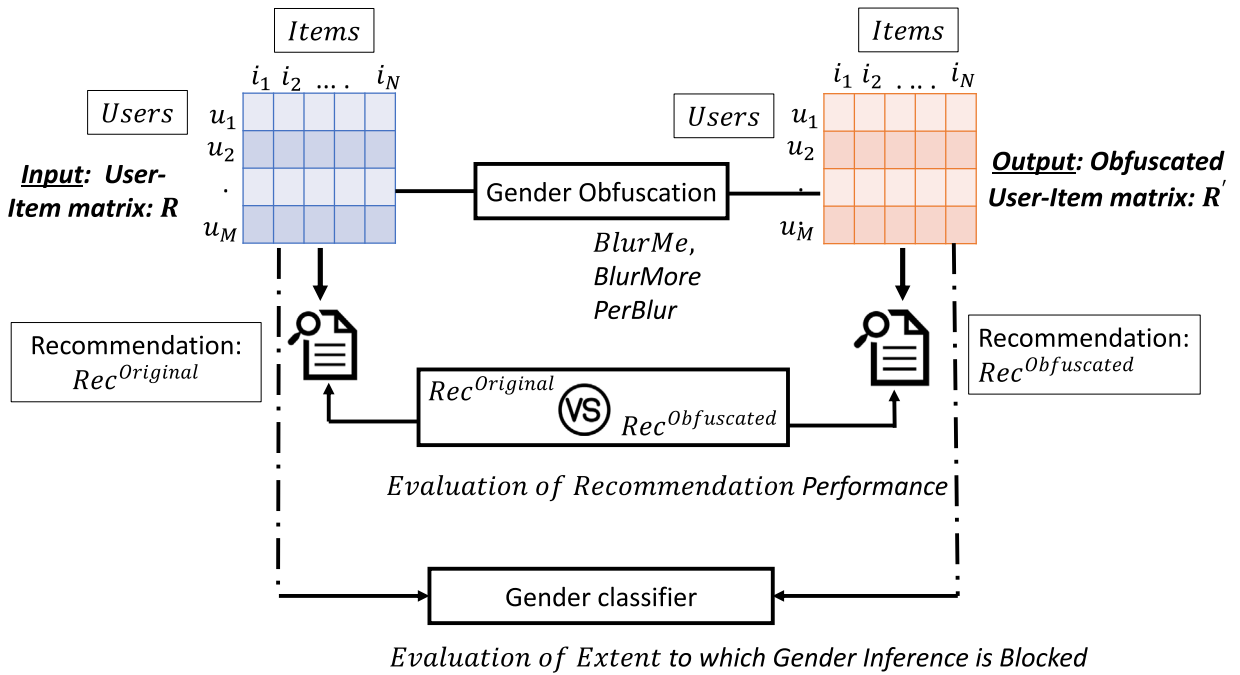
$Items$

$i_1$ $i_2$ $\dots$. $i_N$

$Users$

$u_1$
$u_2$
.
$u_M$

**Input: User-Item matrix: R**

Gender Obfuscation

$BlurMe$,
$BlurMore$
$PerBlur$

$Items$

$i_1$ $i_2$ $\dots$. $i_N$

$Users$

$u_1$
$u_2$
.
$u_M$

**Output: Obfuscated User-Item matrix: $R'$**

Recommendation:
$Rec^{Original}$

Recommendation:
$Rec^{Obfuscated}$

$Rec^{Original}$ VS $Rec^{Obfuscated}$

$Evaluation\ of\ Recommendation\ Performance$

Gender classifier

$Evaluation\ of\ Extent\ to\ which\ Gender\ Inference\ is\ Blocked$